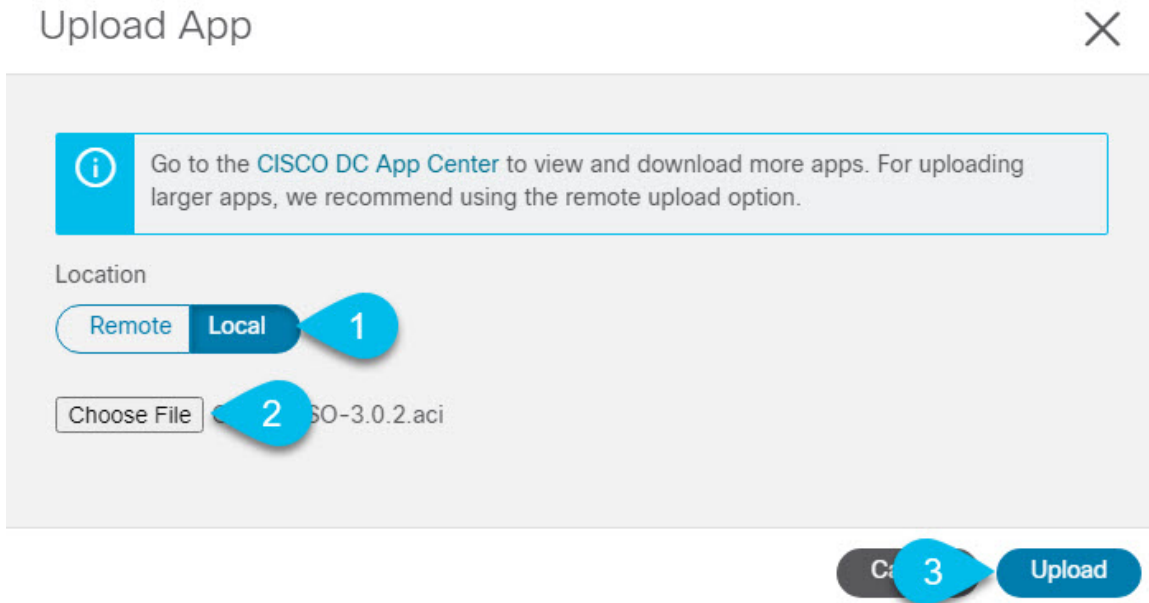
Upload App

Go to the CISCO DC App Center to view and download more apps. For uploading larger apps, we recommend using the remote upload option.

Location

Remote Local 1

Choose File C 2 SO-3.0.2.aci

Ca 3 Upload